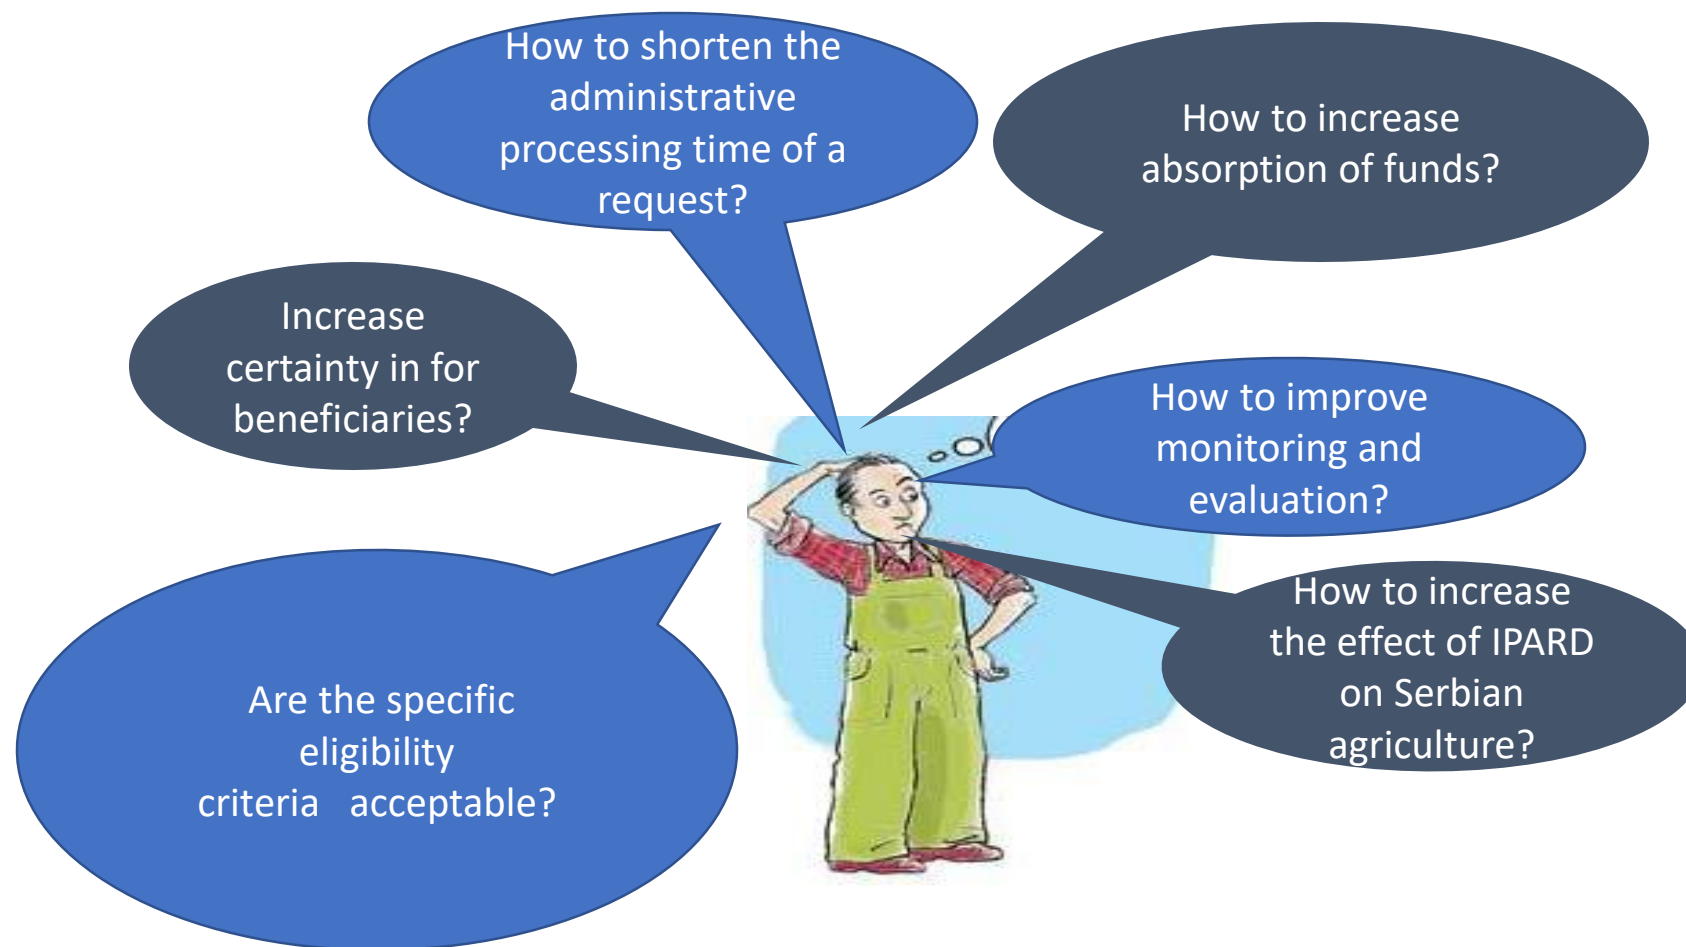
How to shorten the administrative processing time of a request?

How to increase absorption of funds?

Increase certainty in for beneficiaries?

How to improve monitoring and evaluation?

How to increase the effect of IPARD on Serbian agriculture?

Are the specific eligibility criteria acceptable?